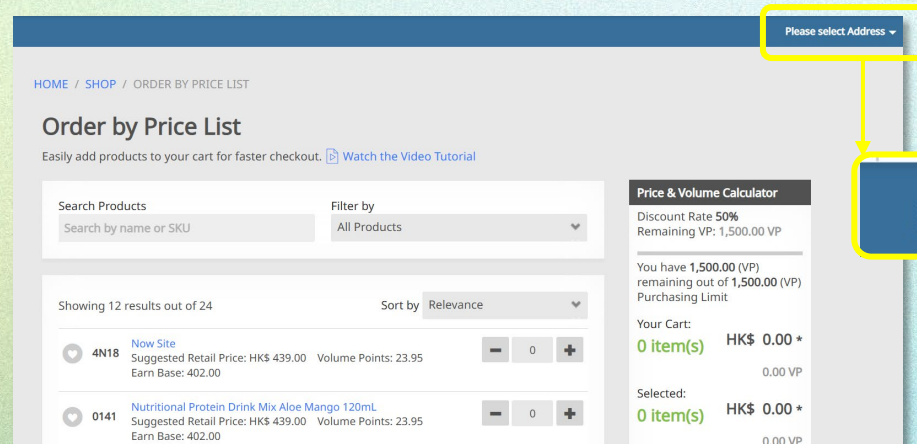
Please select Address

HOME / SHOP / ORDER BY PRICE LIST

Order by Price List

Easily add products to your cart for faster checkout. Watch the Video Tutorial

Search Products

Search by name or SKU

Filter by

All Products

Showing 12 results out of 24

Sort by Relevance

4N18 Now Site
Suggested Retail Price: HK$ 439.00 Volume Points: 23.95
Earn Base: 402.00

0

0141 Nutritional Protein Drink Mix Aloe Mango 120mL
Suggested Retail Price: HK$ 439.00 Volume Points: 23.95
Earn Base: 402.00

0

Price & Volume Calculator

Discount Rate **50%**
Remaining VP: 1,500.00 VP

You have **1,500.00** (VP) remaining out of **1,500.00** (VP) Purchasing Limit

Your Cart:
0 item(s) HK$ 0.00 *
0.00 VP

Selected:
0 item(s) HK$ 0.00 *
0.00 VP